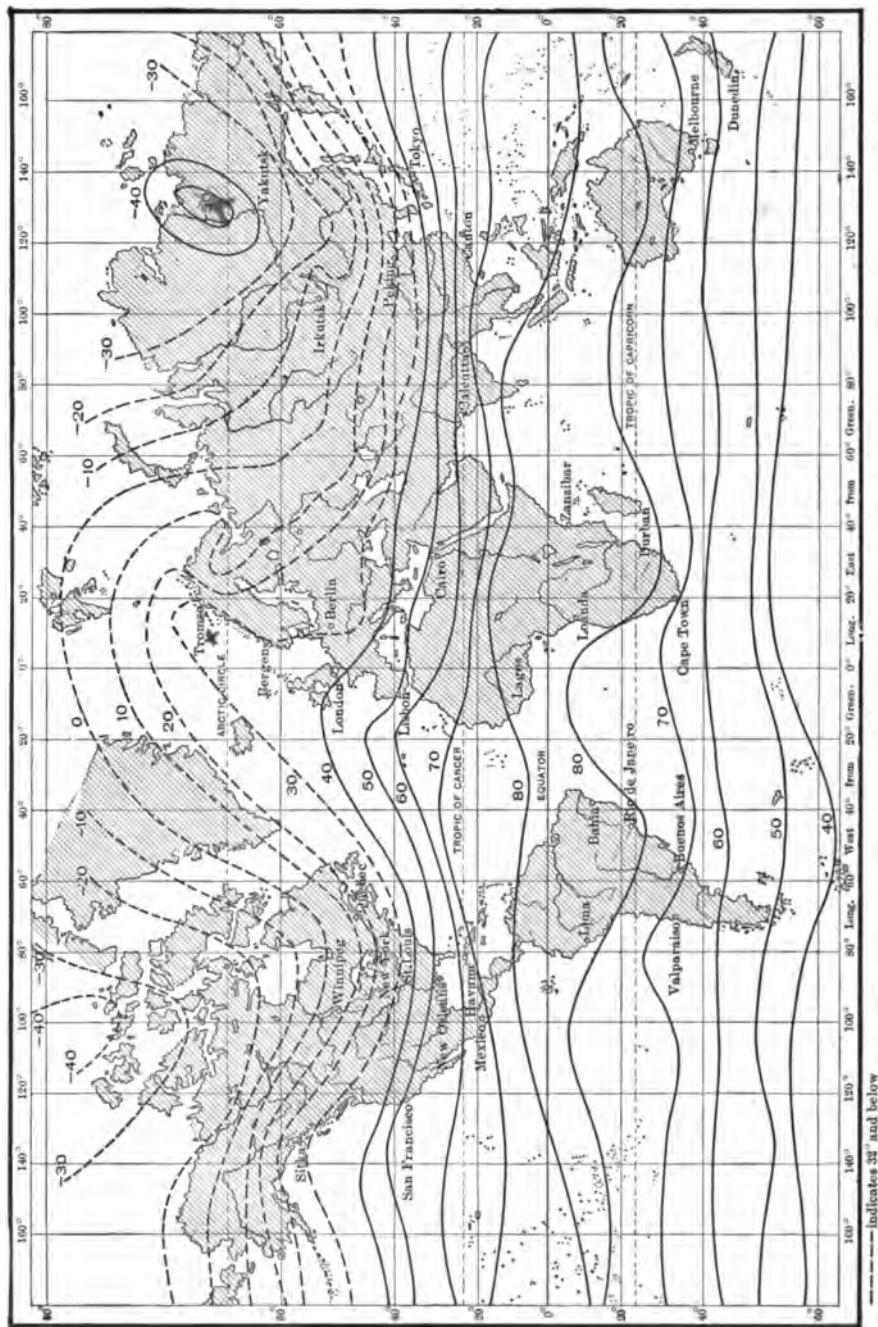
-30
-40
-30
-20
-10
0
10
20
30
40
50
60
70
80
80
70
60
50
40
-10
-20
-30
-40
-40
-30

Yakutsk
Irkutsk
Peking
Tokyo
Canton
Calcutta
Zanzibar
Durban
Melbourne
Dunedin
Berlin
Tromsø
Bergen
London
Lisbon
Cairo
Lagos
Loanda
Cape Town
Rio de Janeiro
Bahia
Buenos Aires
Valparaiso
Lima
Havana
Mexico
New Orleans
St. Louis
New York
Quebec
Winnipeg
San Francisco
Sitka

ARCTIC CIRCLE
TROPIC OF CANCER
EQUATOR
TROPIC OF CAPRICORN

80° 60° 40° 20° 0° 20° 40° 60° 80°
160° 140° 120° 100° 80° 60° 40° 20° 0° 20° 40° 60° 80° 100° 120° 140° 160°

Long. 80° West from 20° Green. 0° Long. 20° East 40° from 60° Green.

—— indicates 32° and below